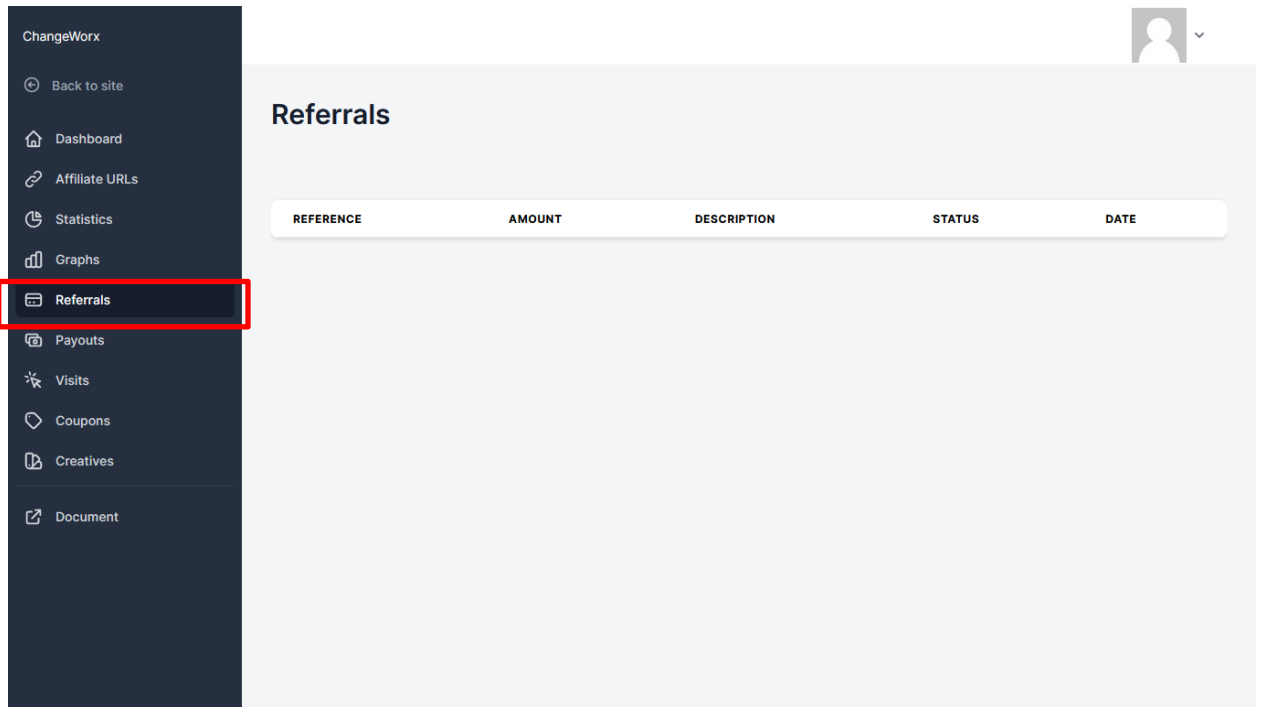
ChangeWorx

Back to site

Dashboard
Affiliate URLs
Statistics
Graphs
Referrals
Payouts
Visits
Coupons
Creatives

Document

Referrals

| REFERENCE | AMOUNT | DESCRIPTION | STATUS | DATE |
|---|---|---|---|---|